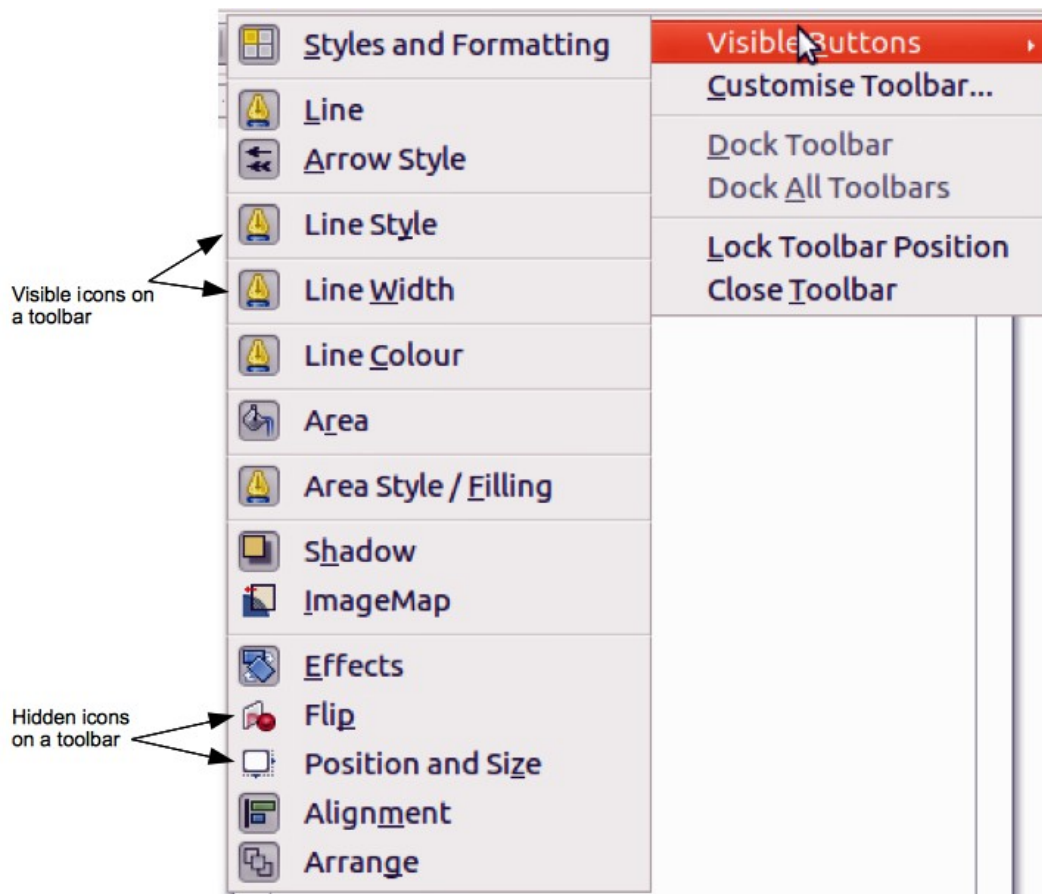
Styles and Formatting
Line
Arrow Style
Line Style
Line Width
Line Colour
Area
Area Style / Filling
Shadow
ImageMap
Effects
Flip
Position and Size
Alignment
Arrange

Visible Buttons
Customise Toolbar...
Dock Toolbar
Dock All Toolbars
Lock Toolbar Position
Close Toolbar

Visible icons on a toolbar

Hidden icons on a toolbar